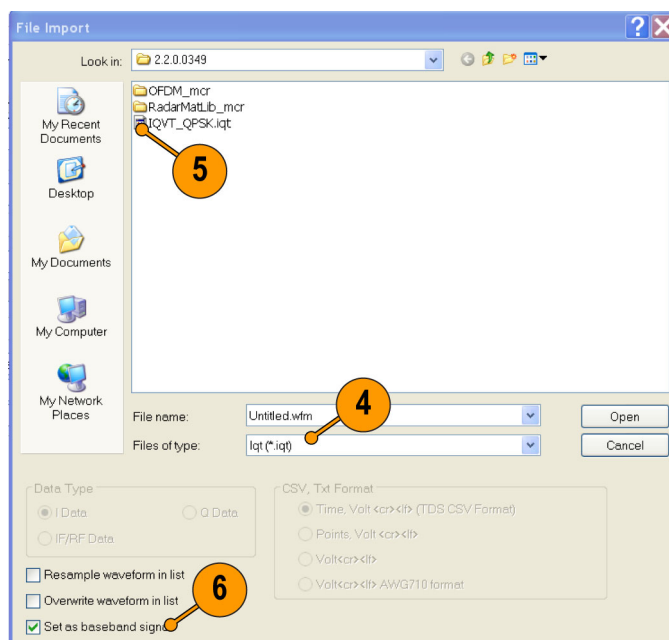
File Import

Look in: 2.2.0.0349

OFDM_mcr
RadarMatLib_mcr
IQVT_QPSK.iqt

5

My Recent Documents

Desktop

My Documents

My Computer

My Network Places

File name: Untitled.wfm

Files of type: Iqt (*.iqt)

4

Open

Cancel

Data Type

I Data

Q Data

IF/RF Data

CSV, Txt Format

Time, Volt <cr><lf> (TDS CSV Format)

Points, Volt <cr><lf>

Volt<cr><lf>

Volt<cr><lf> AWG710 format

6

Resample waveform in list

Overwrite waveform in list

Set as baseband sign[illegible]